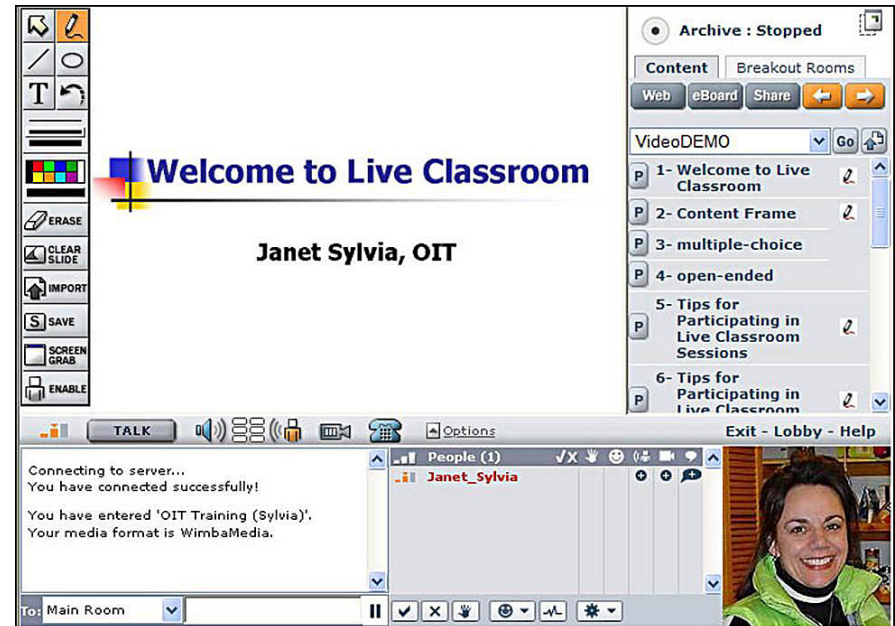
T

ERASE

CLEAR SLIDE

IMPORT

SAVE

SCREEN GRAB

ENABLE

Welcome to Live Classroom

Janet Sylvia, OIT

Archive : Stopped

Content | Breakout Rooms

Web | eBoard | Share

VideoDEMO | Go

P 1- Welcome to Live Classroom

P 2- Content Frame

P 3- multiple-choice

P 4- open-ended

P 5- Tips for Participating in Live Classroom Sessions

P 6- Tips for Participating in Live Classroom

TALK

Options

Exit - Lobby - Help

Connecting to server...
You have connected successfully!

You have entered 'OIT Training (Sylvia)'.
Your media format is WimbaMedia.

People (1)

Janet_Sylvia

To: Main Room